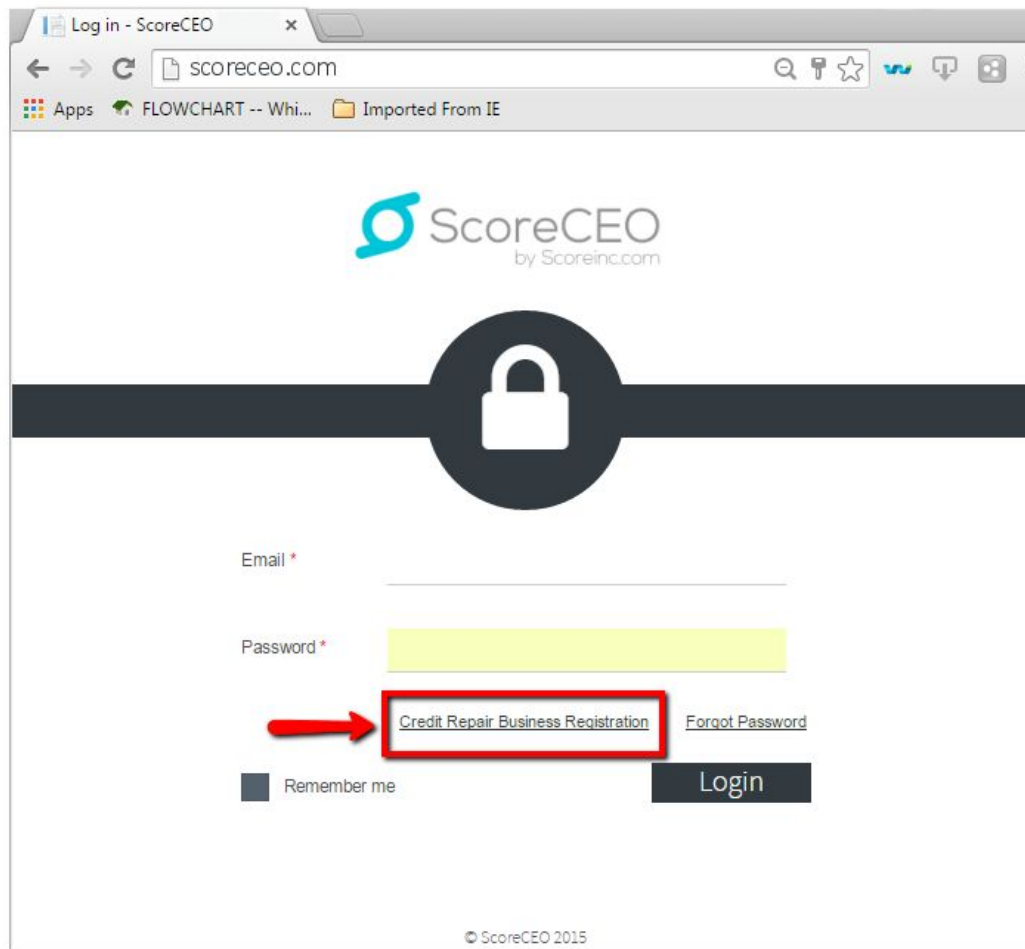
Log in - ScoreCEO ×

scoreceo.com

Apps FLOWCHART -- Whi... Imported From IE

ScoreCEO
by Scoreinc.com

Email *

Password *

Credit Repair Business Registration Forgot Password

Remember me

Login

© ScoreCEO 2015